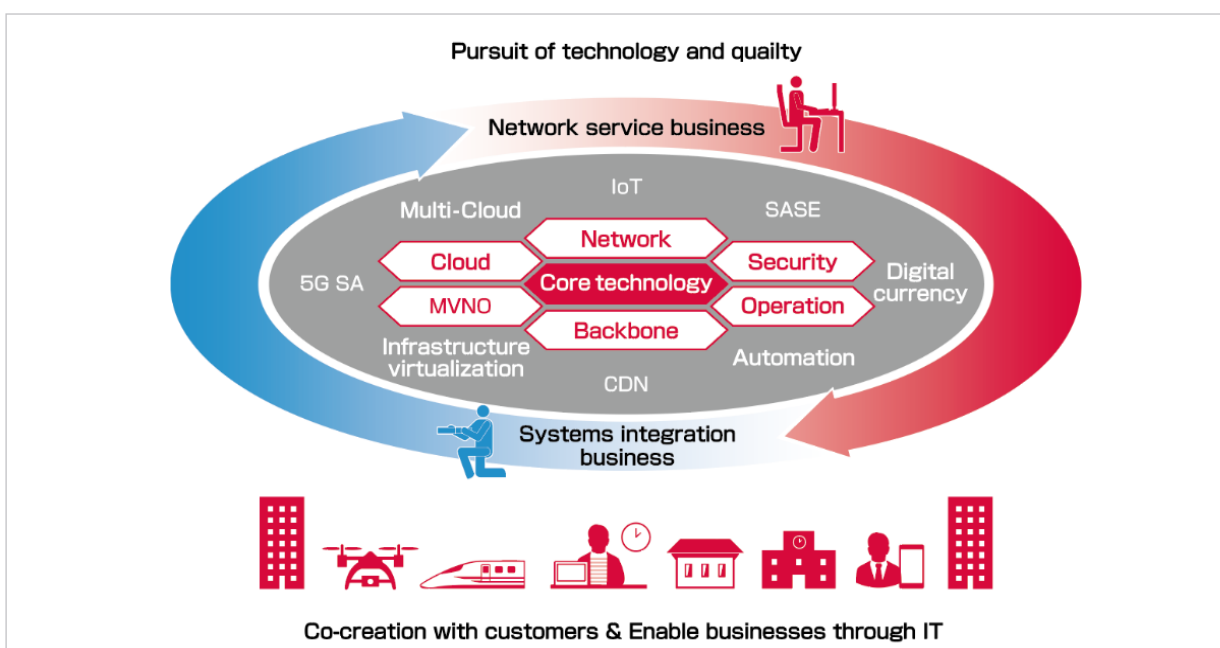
Pursuit of technology and quailty

Network service business

IoT

Multi-Cloud

SASE

Network

Cloud

Security

5G SA

Core technology

Digital currency

MVNO

Operation

Backbone

Infrastructure virtualization

Automation

CDN

Systems integration business

Co-creation with customers & Enable businesses through IT